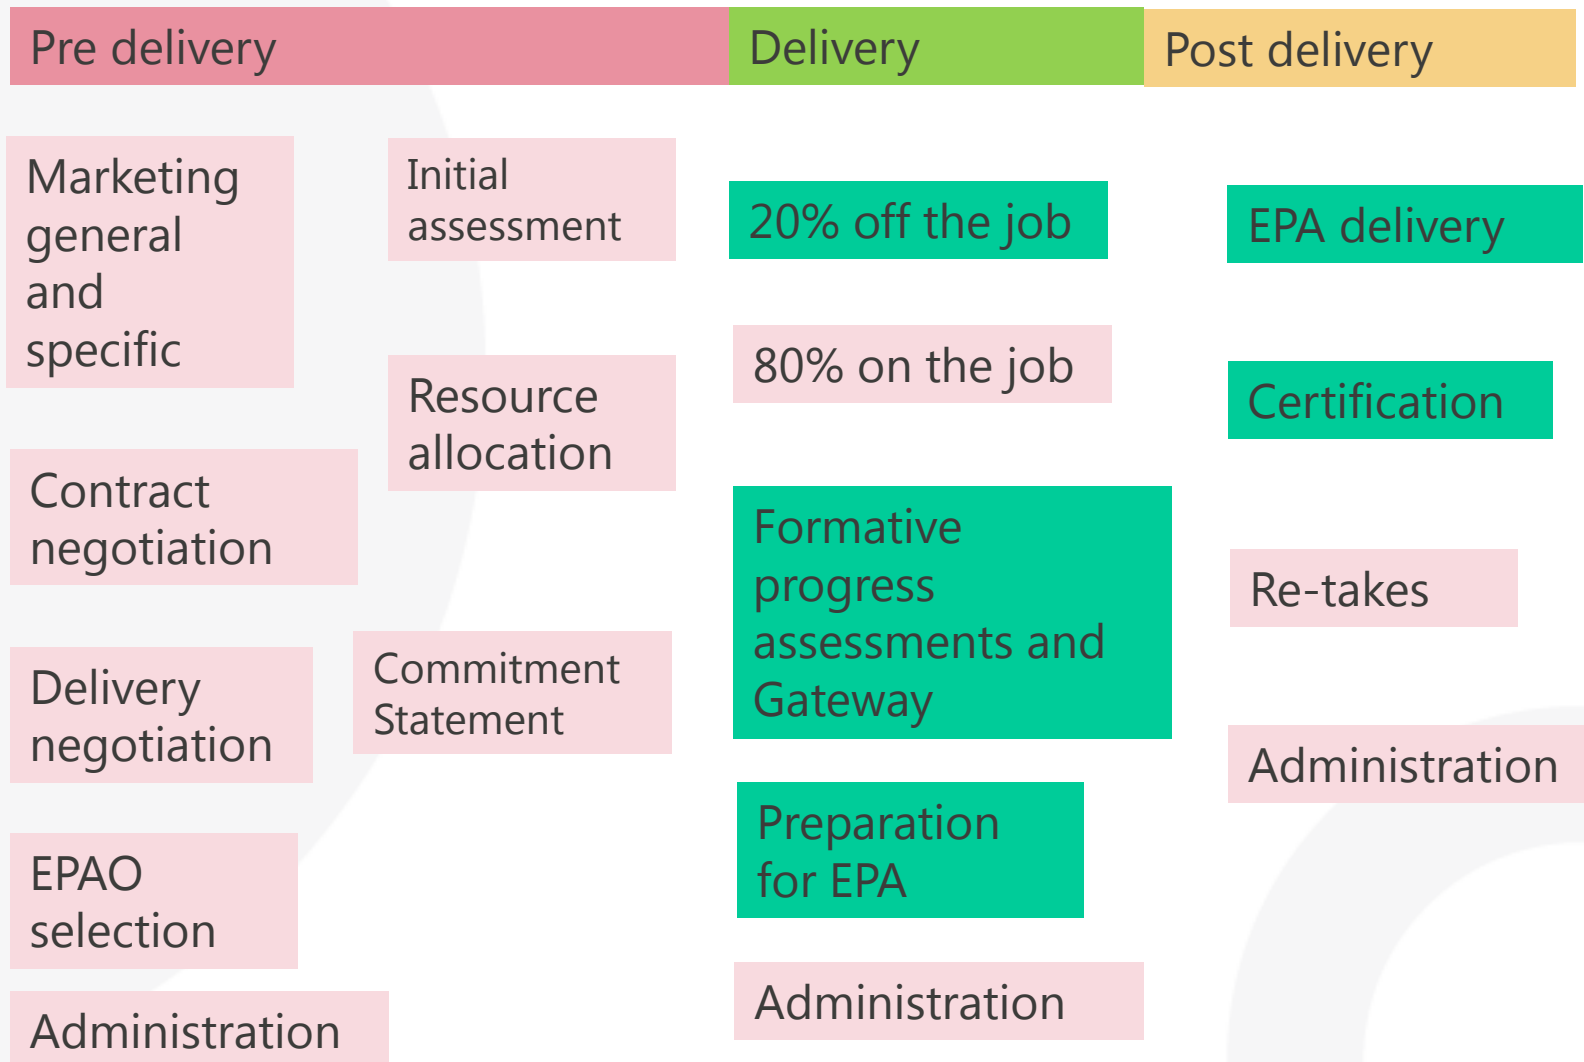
Pre delivery

Marketing general and specific

Initial assessment

Resource allocation

Contract negotiation

Delivery negotiation

Commitment Statement

EPAO selection

Administration

Delivery

20% off the job

80% on the job

Formative progress assessments and Gateway

Preparation for EPA

Administration

Post delivery

EPA delivery

Certification

Re-takes

Administration